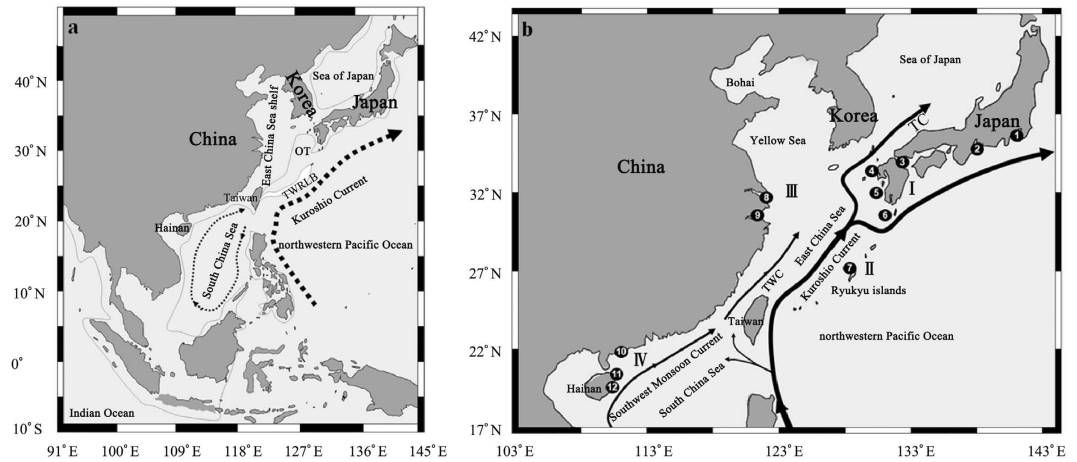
a

40° N
30° N
20° N
10° N
0°
10° S

91° E 100° E 109° E 118° E 127° E 136° E 145° E

Sea of Japan
Korea
Japan
China
East China Sea shelf
OT
TWRLB
Taiwan
Kuroshio Current
Hainan
South China Sea
northwestern Pacific Ocean
Indian Ocean

b

42° N
37° N
32° N
27° N
22° N
17° N

103° E 113° E 123° E 133° E 143° E

Bohai
Sea of Japan
Korea
Japan
TC
Yellow Sea
China
1
2
3
4
5
6
Ⅰ
8
9
Ⅲ
East China Sea
Kuroshio Current
7
Ⅱ
Ryukyu islands
TWC
Taiwan
northwestern Pacific Ocean
10
Ⅳ
Southwest Monsoon Current
11
12
Hainan
South China Sea